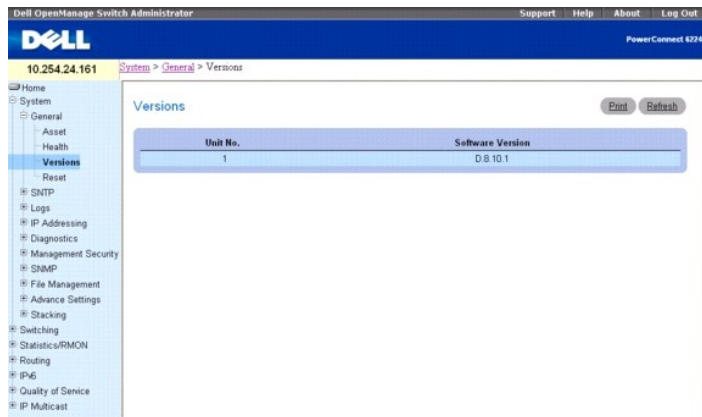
Dell OpenManage Switch Administrator

Support | Help | About | Log Out

DELL

PowerConnect 6224

10.254.24.161

System > General > Versions

Home
System
General
Asset
Health
Versions
Reset
SNTP
Logs
IP Addressing
Diagnostics
Management Security
SNMP
File Management
Advance Settings
Stacking
Switching
Statistics/RMON
Routing
IPv6
Quality of Service
IP Multicast

Versions

Print Refresh

| Unit No. | Software Version |
|---|---|
| 1 | D.8.10.1 |